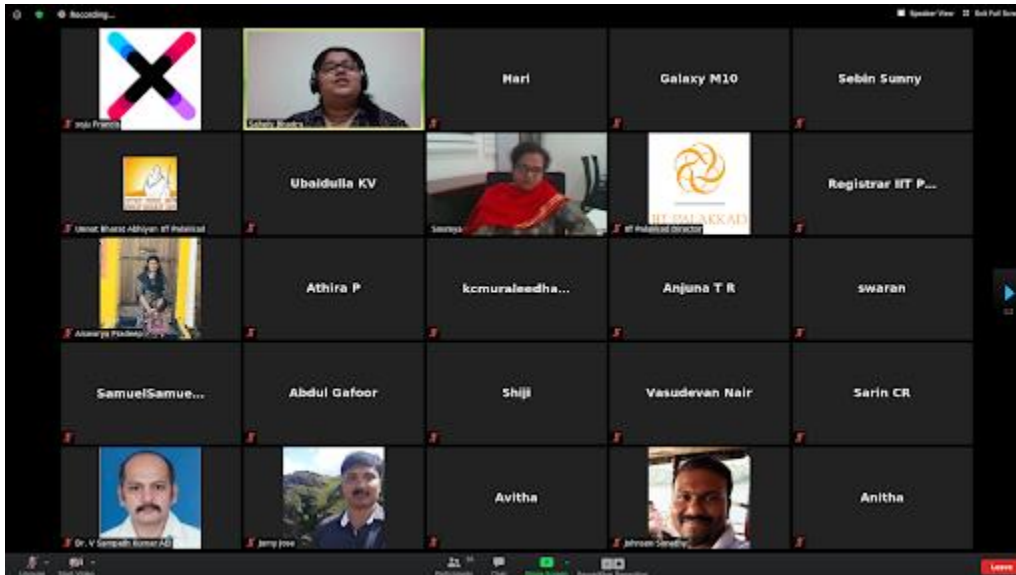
Recording...

Speaker View

Exit Full Screen

Jojo Francis

Sabin Bhasra

Hari

Galaxy M10

Sebin Sunny

Unnat Bharat Abhiyan IIT Palakkad

Ubaidulla KV

Sowmya

IIT PALAKKAD

IIT Palakkad director

Registrar IIT P...

Anamariya Pradeep

Athira P

kcmuraleedha...

Anjuna T R

swaran

SamuelSamue...

Abdul Gafoor

Shiji

Vasudevan Nair

Sarin CR

Dr. V Sampath Kumar AD

Jerry Jose

Avitha

Johnson Sanatha

Anitha

Unmute

Start Video

Participants

Chat

Share Screen

Pause/Stop Recording

Leave